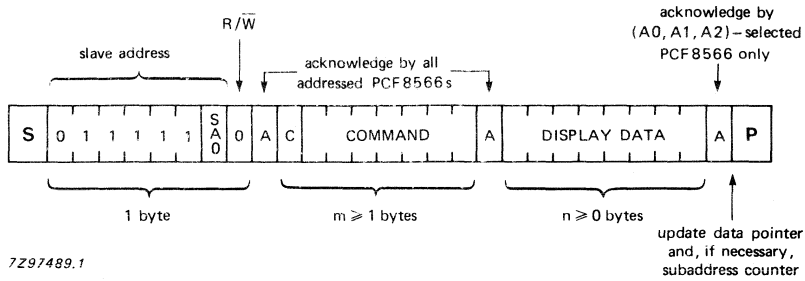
R/$\overline{W}$

slave address

acknowledge by all addressed PCF8566s

acknowledge by (A0, A1, A2) – selected PCF8566 only

| S | 0 | 1 | 1 | 1 | 1 | 1 | SA0 | 0 | A | C | COMMAND | A | DISPLAY DATA | A | P |
|---|---|---|---|---|---|---|---|---|---|---|---|---|---|---|---|

1 byte

m $\geqslant$ 1 bytes

n $\geqslant$ 0 bytes

update data pointer and, if necessary, subaddress counter

7Z97489.1